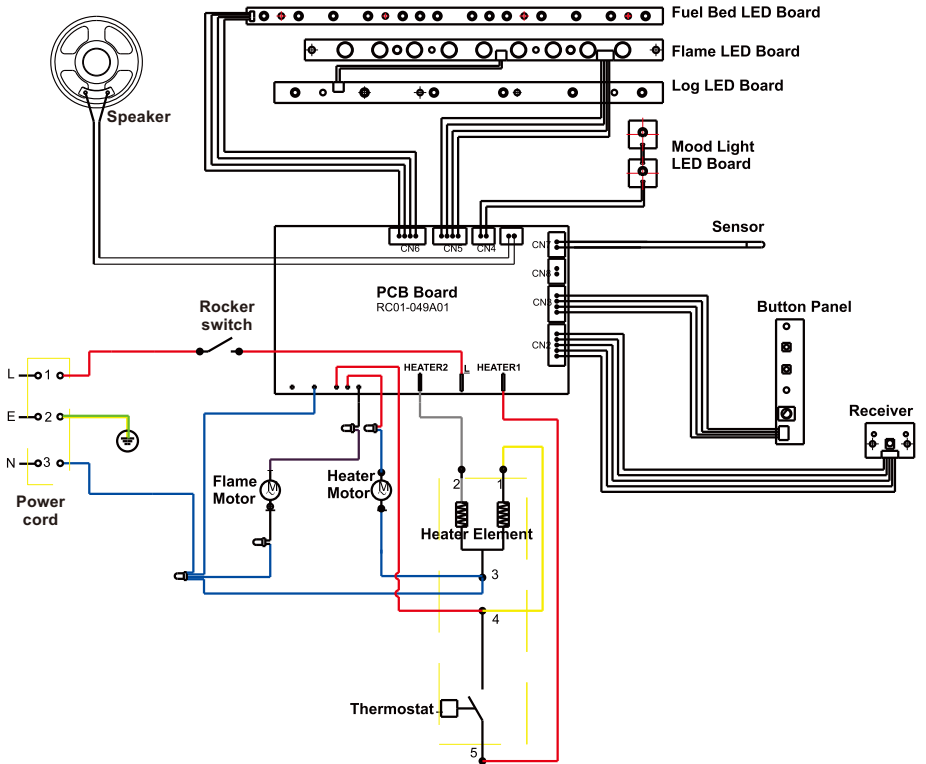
Fuel Bed LED Board
Flame LED Board
Log LED Board
Speaker
Mood Light LED Board
Sensor
CN6
CN5
CN4
CN1
CN8
CN3
CN2
PCB Board
RC01-049A01
Button Panel
Rocker switch
Receiver
L 1
E 2
N 3
HEATER2
L
HEATER1
Power cord
Flame Motor
M
Heater Motor
M
2
1
Heater Element
3
4
Thermostat
5